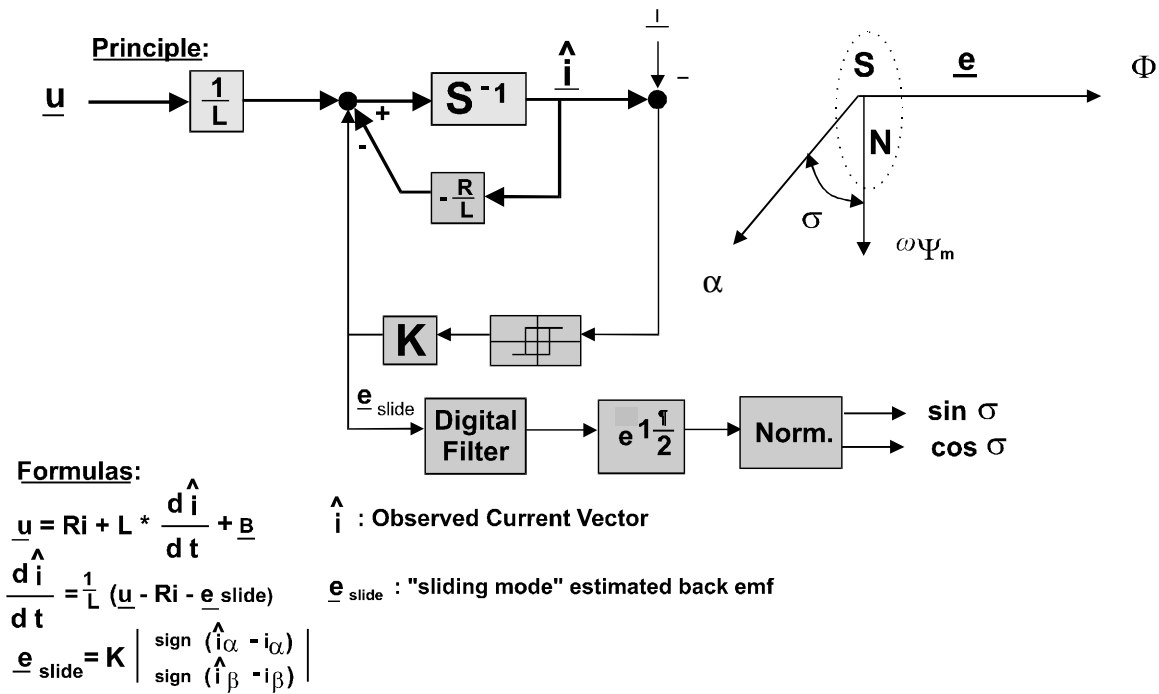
Principle:

$\underline{u}$

$\frac{1}{L}$

+

-

$S^{-1}$

$\hat{\underline{i}}$

$\underline{i}$

-

$-\frac{R}{L}$

K

$\underline{e}_{slide}$

Digital Filter

$e1\frac{¶}{2}$

Norm.

sin σ

cos σ

S

$\underline{e}$

Φ

N

σ

$\omega\Psi_m$

α

Formulas:

$\underline{u} = Ri + L * \frac{d\hat{i}}{dt} + \underline{B}$

$\frac{d\hat{i}}{dt} = \frac{1}{L}(\underline{u} - Ri - \underline{e}_{slide})$

$\underline{e}_{slide} = K \begin{vmatrix} sign(\hat{i}_\alpha - i_\alpha) \\ sign(\hat{i}_\beta - i_\beta) \end{vmatrix}$

$\hat{i}$ : Observed Current Vector

$\underline{e}_{slide}$ : "sliding mode" estimated back emf